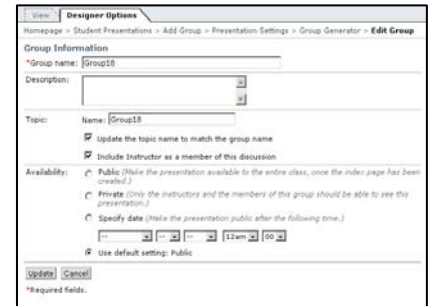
View | Designer Options

Homepage > Student Presentations > Add Group > Presentation Settings > Group Generator > Edit Group

Group Information

*Group name: Group18

Description:

Topic: Name: Group18

Update the topic name to match the group name

Include Instructor as a member of this discussion

Availability: Public (Make the presentation available to the entire class, once the index page has been created.)

Private (Only the instructors and the members of this group should be able to see this presentation.)

Specify date (Make the presentation public after the following time.)

-- -- -- 12am 00

Use default setting: Public

Update | Cancel

*Required fields.